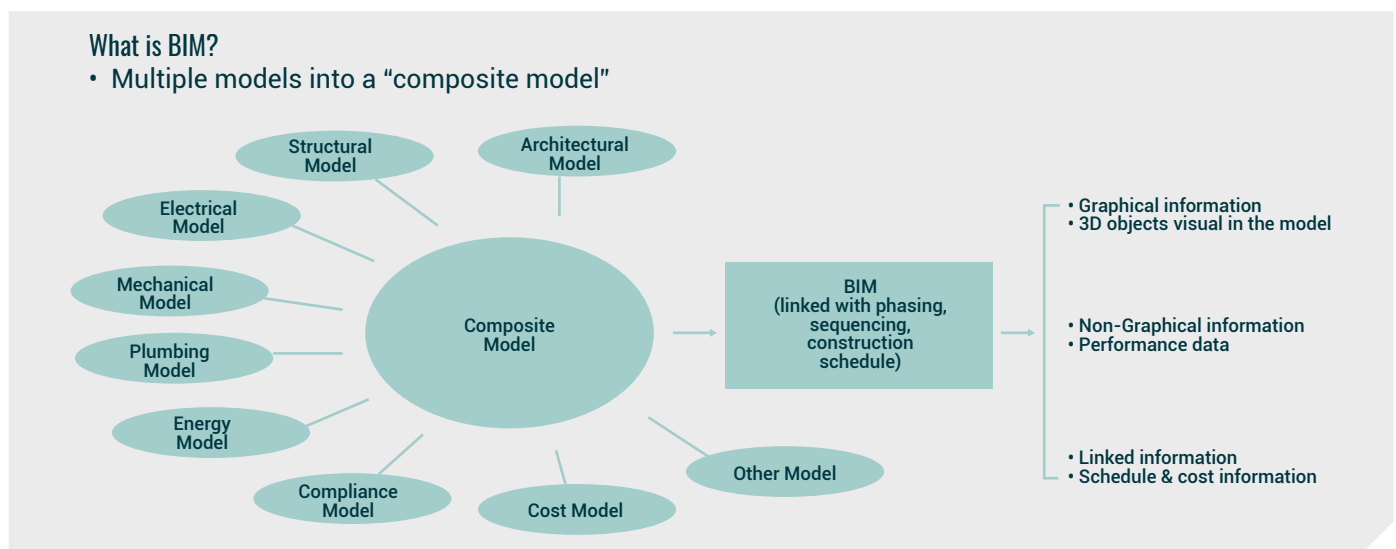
What is BIM?

• Multiple models into a "composite model"

Structural Model

Architectural Model

Electrical Model

Mechanical Model

Plumbing Model

Energy Model

Compliance Model

Cost Model

Other Model

Composite Model

BIM (linked with phasing, sequencing, construction schedule)

• Graphical information
• 3D objects visual in the model

• Non-Graphical information
• Performance data

• Linked information
• Schedule & cost information